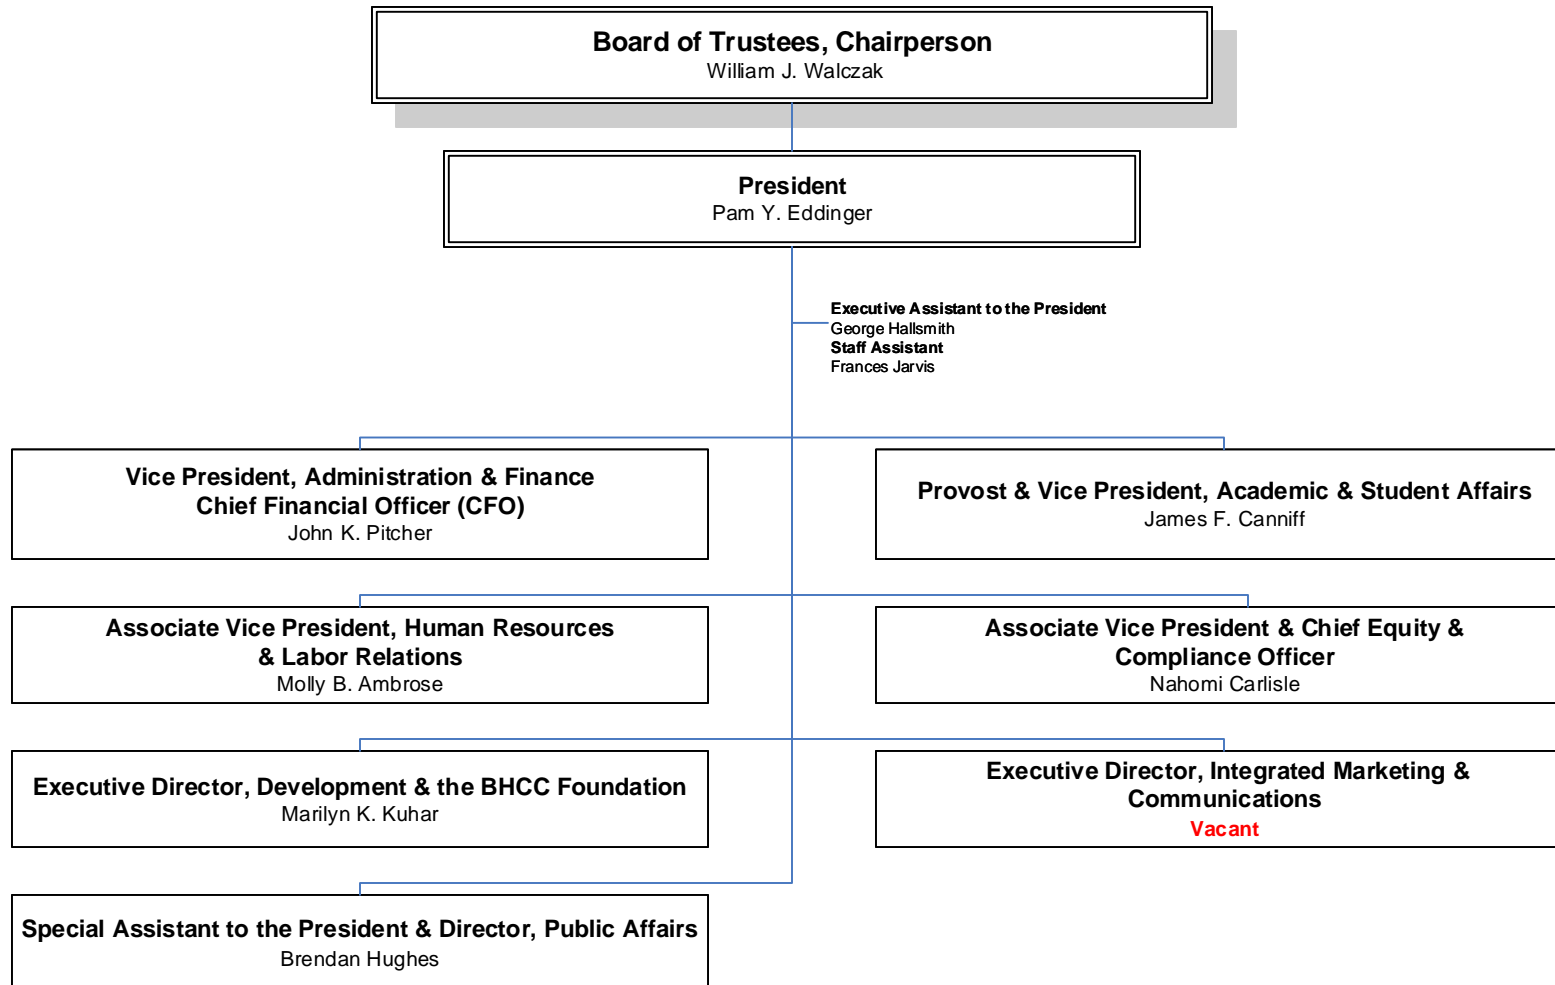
Board of Trustees, Chairperson
William J. Walczak

President
Pam Y. Eddinger

Executive Assistant to the President
George Hallsmith
Staff Assistant
Frances Jarvis

Vice President, Administration & Finance
Chief Financial Officer (CFO)
John K. Pitcher

Provost & Vice President, Academic & Student Affairs
James F. Canniff

Associate Vice President, Human Resources & Labor Relations
Molly B. Ambrose

Associate Vice President & Chief Equity & Compliance Officer
Nahomi Carlisle

Executive Director, Development & the BHCC Foundation
Marilyn K. Kuhar

Executive Director, Integrated Marketing & Communications
Vacant

Special Assistant to the President & Director, Public Affairs
Brendan Hughes